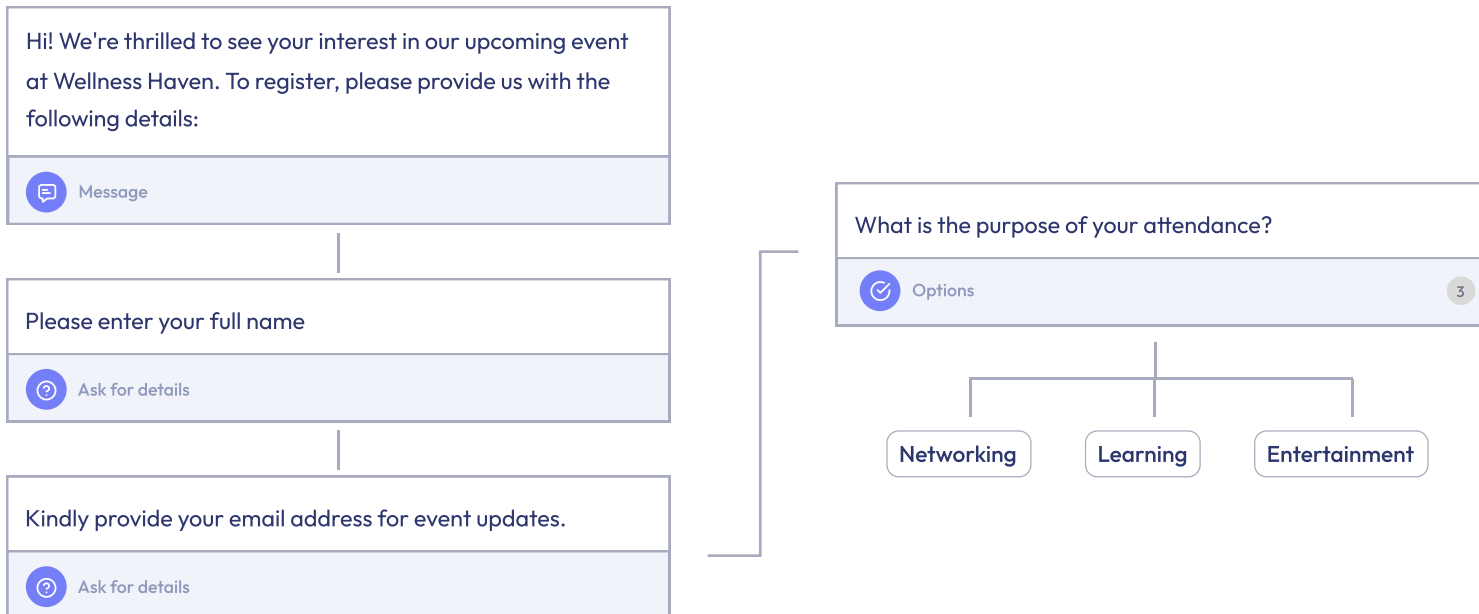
Hi! We're thrilled to see your interest in our upcoming event at Wellness Haven. To register, please provide us with the following details:

Message

Please enter your full name

Ask for details

Kindly provide your email address for event updates.

Ask for details

What is the purpose of your attendance?

Options

3

Networking

Learning

Entertainment